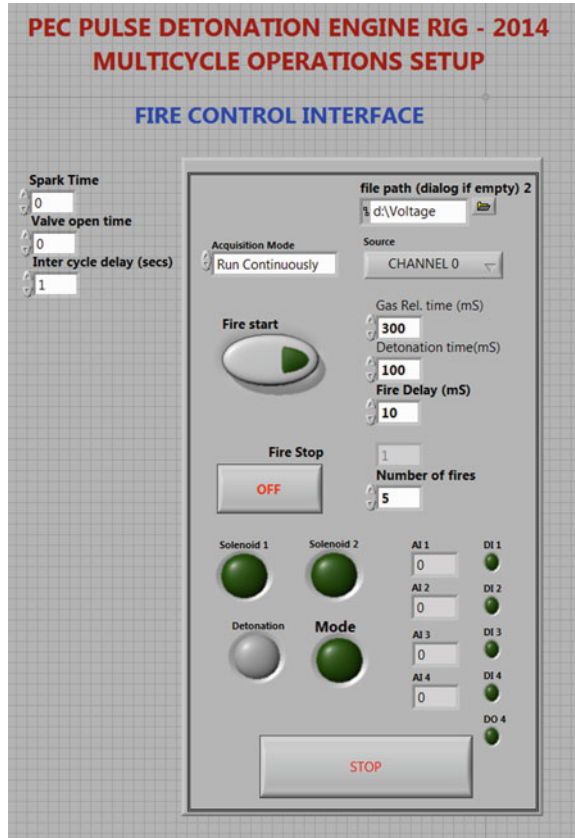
PEC PULSE DETONATION ENGINE RIG - 2014
MULTICYCLE OPERATIONS SETUP

FIRE CONTROL INTERFACE

Spark Time
0
Valve open time
0
Inter cycle delay (secs)
1

file path (dialog if empty) 2
d:\Voltage

Acquisition Mode
Run Continuously

Source
CHANNEL 0

Gas Rel. time (mS)
300
Detonation time(mS)
100
Fire Delay (mS)
10

Fire start

Fire Stop
OFF

1
Number of fires
5

Solenoid 1
Solenoid 2

AI 1
0
AI 2
0
AI 3
0
AI 4
0

DI 1
DI 2
DI 3
DI 4
DO 4

Detonation
Mode

STOP